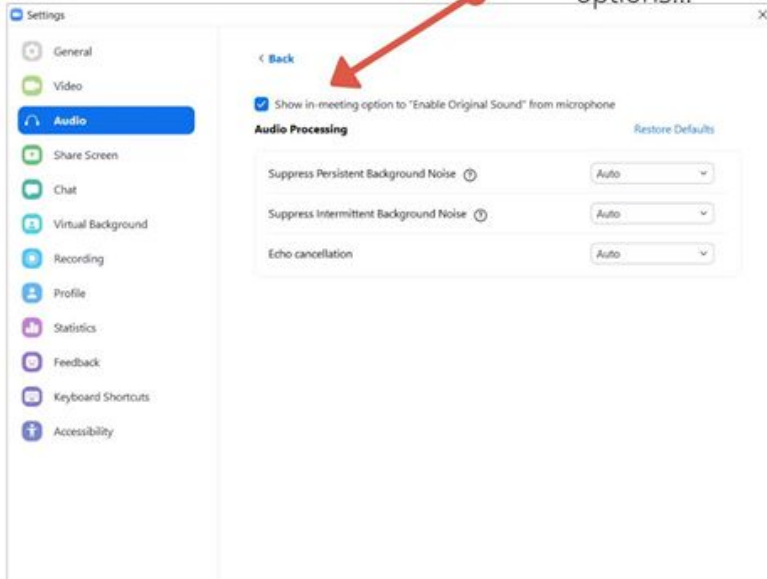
Settings

options...

×

General
Video
Audio
Share Screen
Chat
Virtual Background
Recording
Profile
Statistics
Feedback
Keyboard Shortcuts
Accessibility

< Back

Show in-meeting option to "Enable Original Sound" from microphone

Audio Processing

Restore Defaults

| | |
|---|---|
| Suppress Persistent Background Noise ⓘ | Auto |
| Suppress Intermittent Background Noise ⓘ | Auto |
| Echo cancellation | Auto |